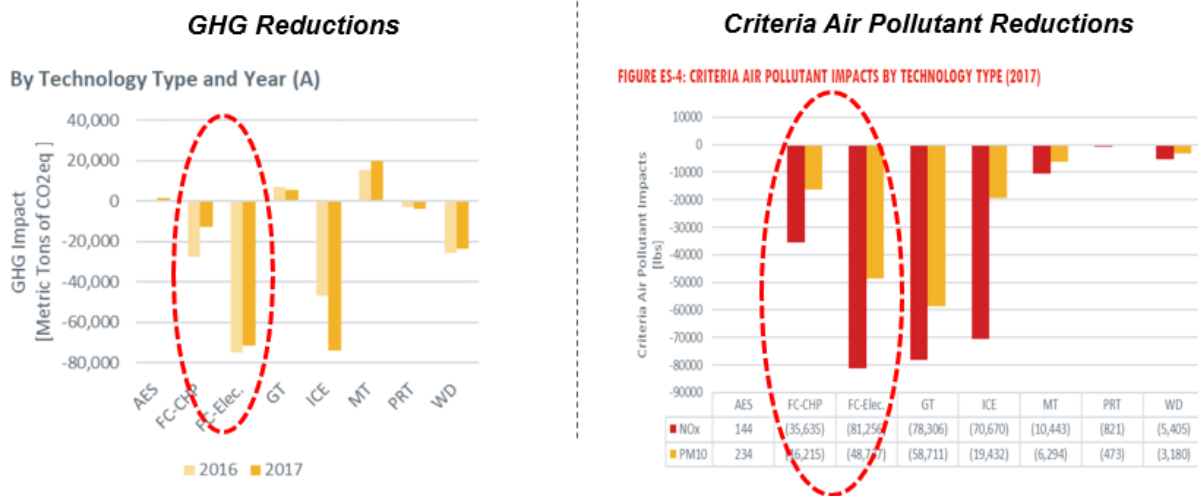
GHG Reductions

By Technology Type and Year (A)

40,000
20,000
0
-20,000
-40,000
-60,000
-80,000

GHG Impact [Metric Tons of CO2eq ]

AES
FC-CHP
FC-Elec.
GT
ICE
MT
PRT
WD

2016
2017

Criteria Air Pollutant Reductions

FIGURE ES-4: CRITERIA AIR POLLUTANT IMPACTS BY TECHNOLOGY TYPE (2017)

10000
0
-10000
-20000
-30000
-40000
-50000
-60000
-70000
-80000
-90000

Criteria Air Pollutant Impacts [lbs]

| | AES | FC-CHP | FC-Elec. | GT | ICE | MT | PRT | WD |
|---|---|---|---|---|---|---|---|---|
| NOx | 144 | (35,635) | (81,256) | (78,306) | (70,670) | (10,443) | (821) | (5,405) |
| PM10 | 234 | (16,215) | (48,7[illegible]) | (58,711) | (19,432) | (6,294) | (473) | (3,180) |